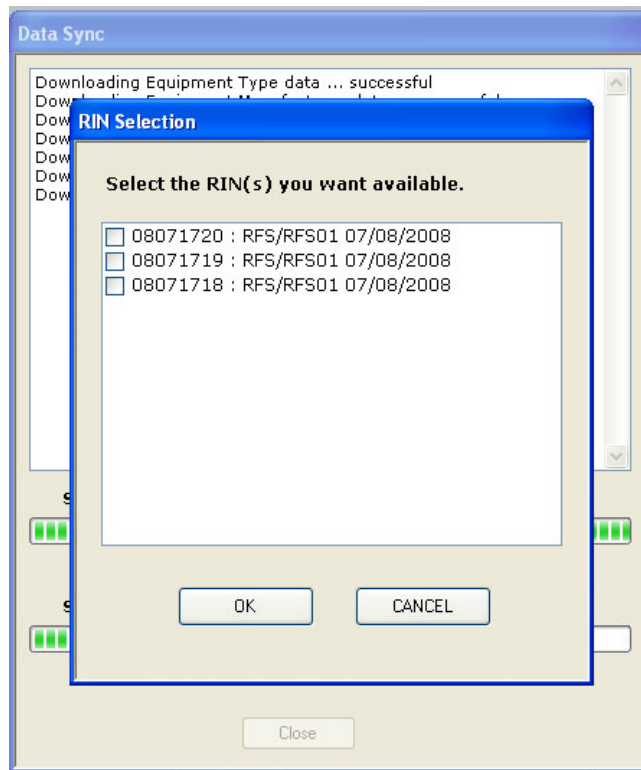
Data Sync

Downloading Equipment Type data ... successful
Dow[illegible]
Dow
Dow
Dow
Dow
Dow

RIN Selection

Select the RIN(s) you want available.

08071720 : RFS/RFS01 07/08/2008
08071719 : RFS/RFS01 07/08/2008
08071718 : RFS/RFS01 07/08/2008

OK
CANCEL

Close